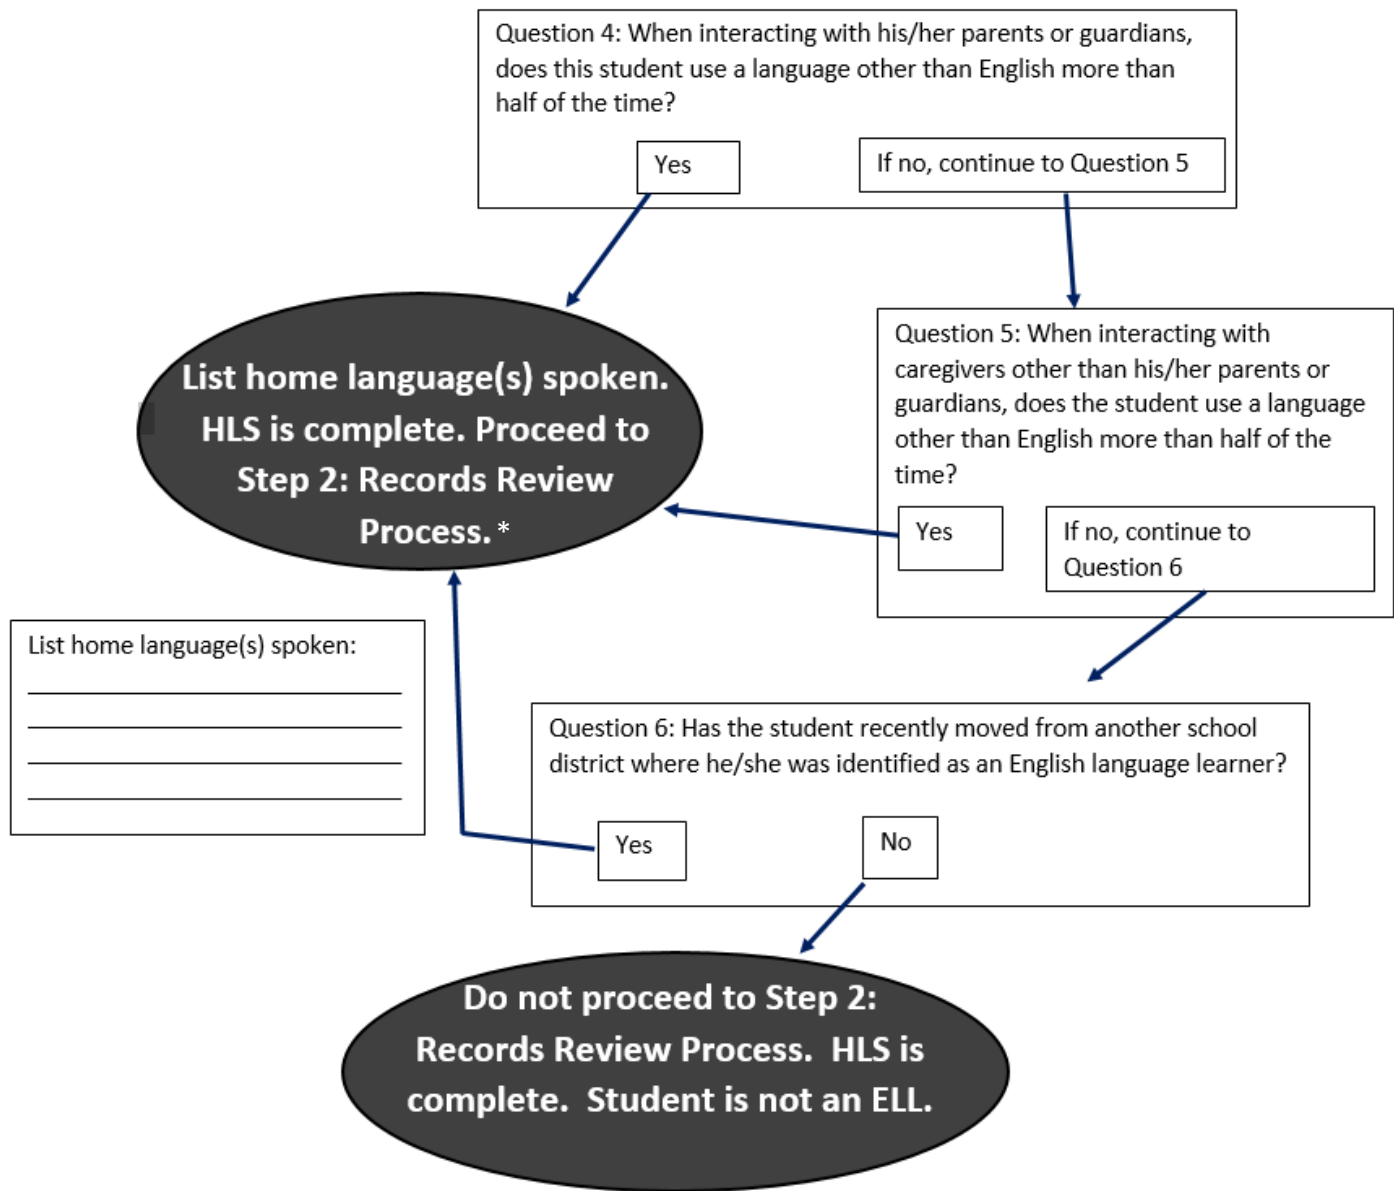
Question 4: When interacting with his/her parents or guardians, does this student use a language other than English more than half of the time?

Yes

If no, continue to Question 5

List home language(s) spoken. HLS is complete. Proceed to Step 2: Records Review Process.*

Question 5: When interacting with caregivers other than his/her parents or guardians, does the student use a language other than English more than half of the time?

Yes

If no, continue to Question 6

List home language(s) spoken:

Question 6: Has the student recently moved from another school district where he/she was identified as an English language learner?

Yes

No

Do not proceed to Step 2: Records Review Process. HLS is complete. Student is not an ELL.